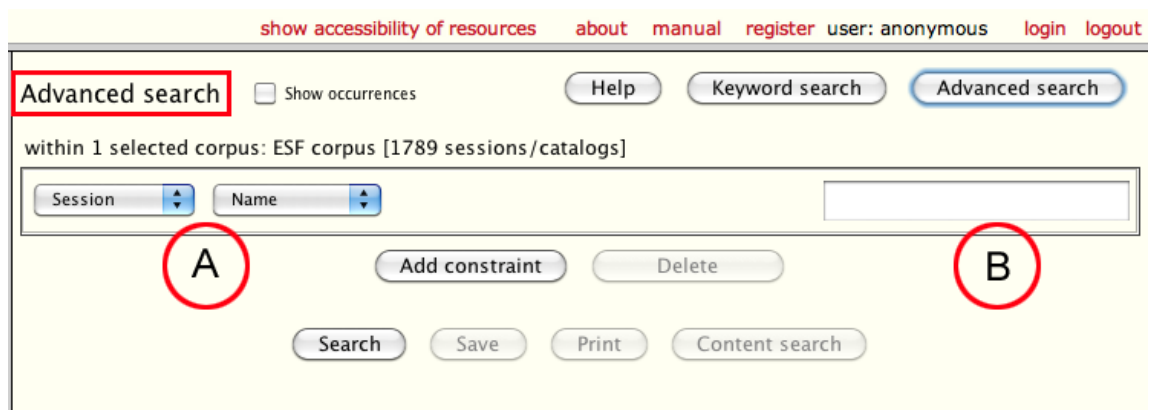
show accessibility of resources about manual register user: anonymous login logout

Advanced search Show occurrences

Help Keyword search Advanced search

within 1 selected corpus: ESF corpus [1789 sessions/catalogs]

Session Name

A

B

Add constraint Delete

Search Save Print Content search